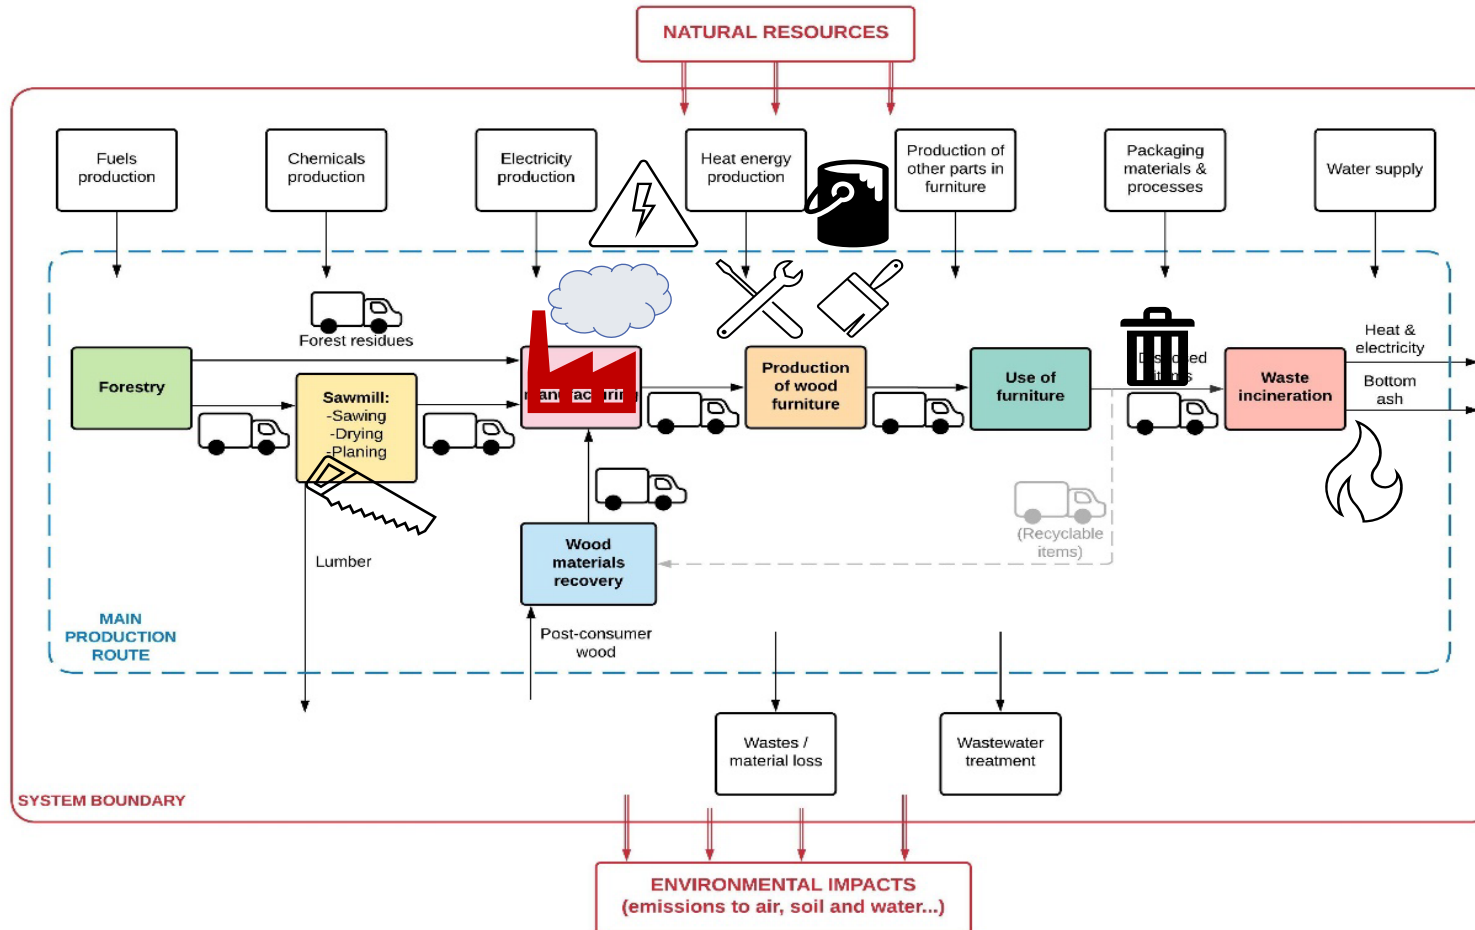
NATURAL RESOURCES

Fuels production

Chemicals production

Electricity production

Heat energy production

Production of other parts in furniture

Packaging materials & processes

Water supply

Forest residues

Forestry

Sawmill:
-Sawing
-Drying
-Planing

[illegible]an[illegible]ac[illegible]uri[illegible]

Production of wood furniture

Use of furniture

D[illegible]s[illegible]ed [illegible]s

Waste incineration

Heat & electricity

Bottom ash

(Recyclable items)

Wood materials recovery

Lumber

Post-consumer wood

MAIN PRODUCTION ROUTE

Wastes / material loss

Wastewater treatment

SYSTEM BOUNDARY

ENVIRONMENTAL IMPACTS
(emissions to air, soil and water...)